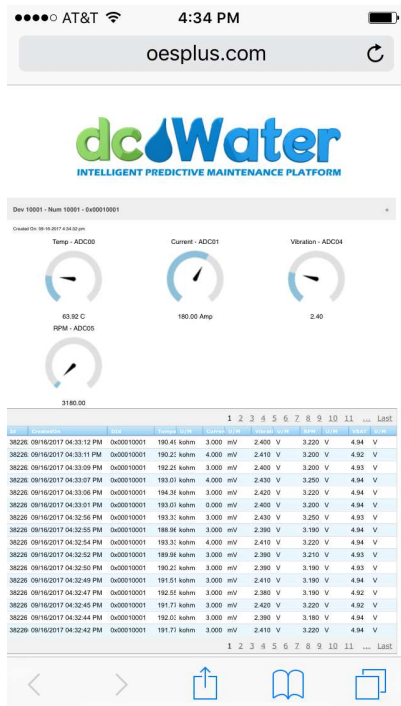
AT&T 4:34 PM

oesplus.com

dc Water
INTELLIGENT PREDICTIVE MAINTENANCE PLATFORM

Dev 10001 - Num 10001 - 0x00010001

Created On: 09-16-2017 4:34:32 pm

Temp - ADC00
63.92 C

Current - ADC01
180.00 Amp

Vibration - ADC04
2.40

RPM - ADC05
3180.00

1 2 3 4 5 6 7 8 9 10 11 ... Last

| Id | CreatedOn | Uid | Tempe | U/M | Curren | U/M | Vibratio | U/M | RPM | U/M | VBAT | U/M |
|---|---|---|---|---|---|---|---|---|---|---|---|---|
| 38226 | 09/16/2017 04:33:12 PM | 0x00010001 | 190.45 | kohm | 3.000 | mV | 2.400 | V | 3.220 | V | 4.94 | V |
| 38226 | 09/16/2017 04:33:11 PM | 0x00010001 | 190.23 | kohm | 4.000 | mV | 2.410 | V | 3.220 | V | 4.92 | V |
| 38226 | 09/16/2017 04:33:09 PM | 0x00010001 | 192.29 | kohm | 3.000 | mV | 2.400 | V | 3.220 | V | 4.94 | V |
| 38226 | 09/16/2017 04:33:07 PM | 0x00010001 | 193.07 | kohm | 4.000 | mV | 2.430 | V | 3.250 | V | 4.94 | V |
| 38226 | 09/16/2017 04:33:06 PM | 0x00010001 | 194.38 | kohm | 3.000 | mV | 2.420 | V | 3.220 | V | 4.94 | V |
| 38226 | 09/16/2017 04:33:01 PM | 0x00010001 | 193.07 | kohm | 0.000 | mV | 2.400 | V | 3.220 | V | 4.94 | V |
| 38226 | 09/16/2017 04:32:56 PM | 0x00010001 | 193.33 | kohm | 3.000 | mV | 2.430 | V | 3.250 | V | 4.93 | V |
| 38226 | 09/16/2017 04:32:55 PM | 0x00010001 | 188.98 | kohm | 3.000 | mV | 2.390 | V | 3.190 | V | 4.94 | V |
| 38226 | 09/16/2017 04:32:54 PM | 0x00010001 | 193.33 | kohm | 4.000 | mV | 2.410 | V | 3.220 | V | 4.94 | V |
| 38226 | 09/16/2017 04:32:52 PM | 0x00010001 | 189.98 | kohm | 3.000 | mV | 2.390 | V | 3.210 | V | 4.93 | V |
| 38226 | 09/16/2017 04:32:50 PM | 0x00010001 | 190.23 | kohm | 3.000 | mV | 2.390 | V | 3.190 | V | 4.93 | V |
| 38226 | 09/16/2017 04:32:49 PM | 0x00010001 | 191.51 | kohm | 3.000 | mV | 2.410 | V | 3.190 | V | 4.94 | V |
| 38226 | 09/16/2017 04:32:47 PM | 0x00010001 | 192.55 | kohm | 3.000 | mV | 2.380 | V | 3.190 | V | 4.94 | V |
| 38226 | 09/16/2017 04:32:45 PM | 0x00010001 | 191.77 | kohm | 3.000 | mV | 2.420 | V | 3.220 | V | 4.92 | V |
| 38226 | 09/16/2017 04:32:44 PM | 0x00010001 | 192.03 | kohm | 3.000 | mV | 2.390 | V | 3.180 | V | 4.94 | V |
| 38226 | 09/16/2017 04:32:42 PM | 0x00010001 | 191.77 | kohm | 3.000 | mV | 2.410 | V | 3.220 | V | 4.94 | V |

1 2 3 4 5 6 7 8 9 10 11 ... Last